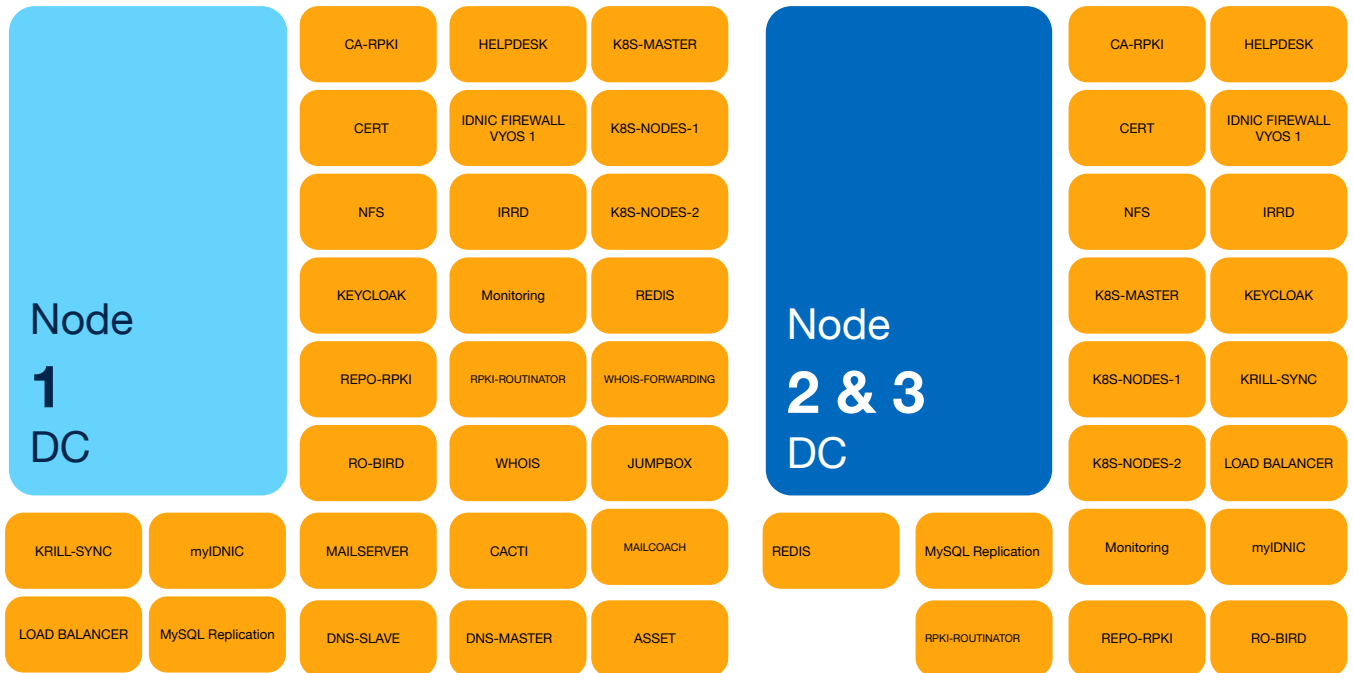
Node
1
DC

CA-RPKI
HELPDESK
K8S-MASTER
CERT
IDNIC FIREWALL VYOS 1
K8S-NODES-1
NFS
IRRD
K8S-NODES-2
KEYCLOAK
Monitoring
REDIS
REPO-RPKI
RPKI-ROUTINATOR
WHOIS-FORWARDING
RO-BIRD
WHOIS
JUMPBOX

KRILL-SYNC
myIDNIC
MAILSERVER
CACTI
MAILCOACH
LOAD BALANCER
MySQL Replication
DNS-SLAVE
DNS-MASTER
ASSET

Node
2 & 3
DC

CA-RPKI
HELPDESK
CERT
IDNIC FIREWALL VYOS 1
NFS
IRRD
K8S-MASTER
KEYCLOAK
K8S-NODES-1
KRILL-SYNC
K8S-NODES-2
LOAD BALANCER

REDIS
MySQL Replication
Monitoring
myIDNIC
RPKI-ROUTINATOR
REPO-RPKI
RO-BIRD